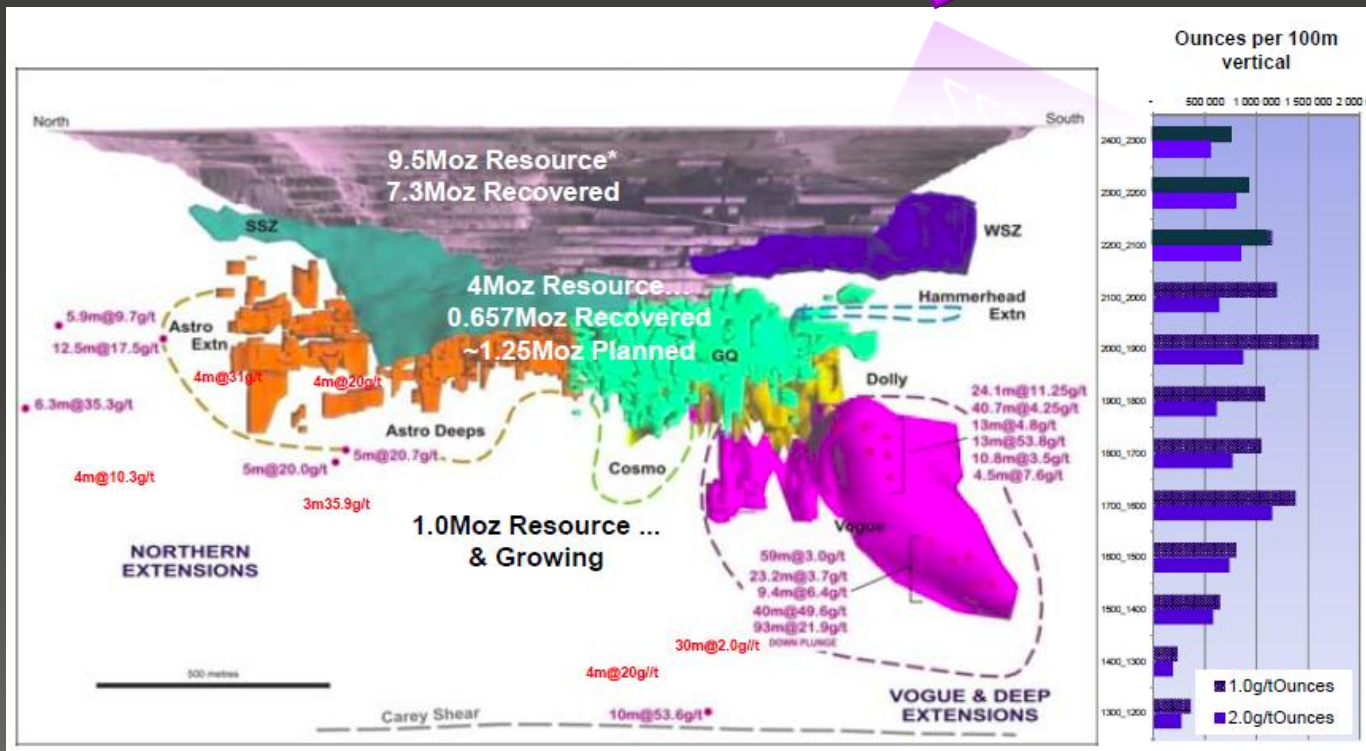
North

South

9.5Moz Resource*
7.3Moz Recovered

SSZ

WSZ

4Moz Resource...
0.657Moz Recovered
~1.25Moz Planned

Hammerhead
Extn

GQ

Astro
Extn

5.9m@9.7g/t
12.5m@17.5g/t
4m@31g/t
4m@20g/t
6.3m@35.3g/t

Astro Deeps

Dolly

24.1m@11.25g/t
40.7m@4.25g/t
13m@4.8g/t
13m@53.8g/t
10.8m@3.5g/t
4.5m@7.6g/t

5m@20.0g/t
5m@20.7g/t
4m@10.3g/t
3m35.9g/t

Cosmo

1.0Moz Resource ...
& Growing

NORTHERN
EXTENSIONS

Vogue

59m@3.0g/t
23.2m@3.7g/t
9.4m@6.4g/t
40m@49.6g/t
93m@21.9g/t
DOWN PLUNGE

30m@2.0g//t

4m@20g//t

500 metres

Carey Shear

10m@53.6g/t

VOGUE & DEEP
EXTENSIONS

Ounces per 100m vertical

500 000 1 000 000 1 500 000 2 000 000

2400_2300
2300_2200
2200_2100
2100_2000
2000_1900
1900_1800
1800_1700
1700_1600
1600_1500
1500_1400
1400_1300
1300_1200

1.0g/tOunces
2.0g/tOunces